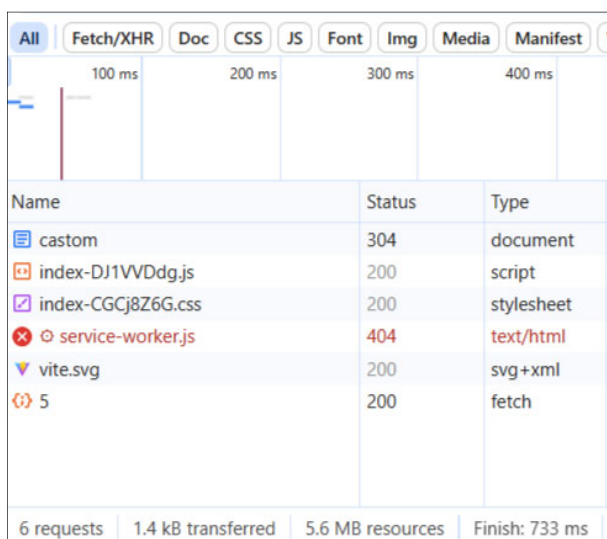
All | Fetch/XHR | Doc | CSS | JS | Font | Img | Media | Manifest

100 ms | 200 ms | 300 ms | 400 ms

| Name | Status | Type |
|---|---|---|
| castom | 304 | document |
| index-DJ1VVDdg.js | 200 | script |
| index-CGCj8Z6G.css | 200 | stylesheet |
| service-worker.js | 404 | text/html |
| vite.svg | 200 | svg+xml |
| 5 | 200 | fetch |

6 requests | 1.4 kB transferred | 5.6 MB resources | Finish: 733 ms